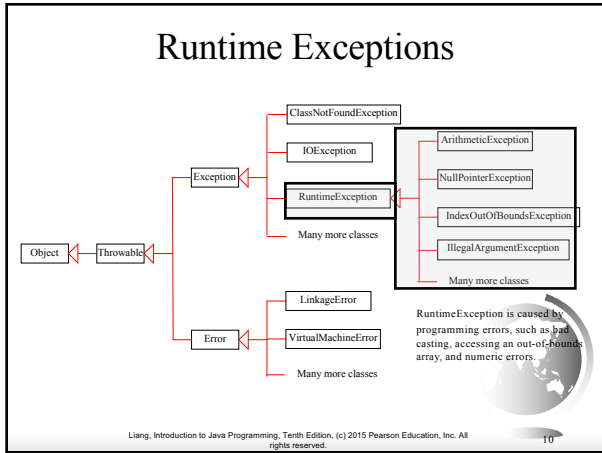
Runtime Exceptions

ClassNotFoundException

IOException

Exception

RuntimeException

Many more classes

ArithmeticException

NullPointerException

IndexOutOfBoundsException

IllegalArgumentException

Many more classes

Object

Throwable

LinkageError

VirtualMachineError

Error

Many more classes

RuntimeException is caused by programming errors, such as bad casting, accessing an out-of-bounds array, and numeric errors.

Liang, Introduction to Java Programming, Tenth Edition, (c) 2015 Pearson Education, Inc. All rights reserved.

10